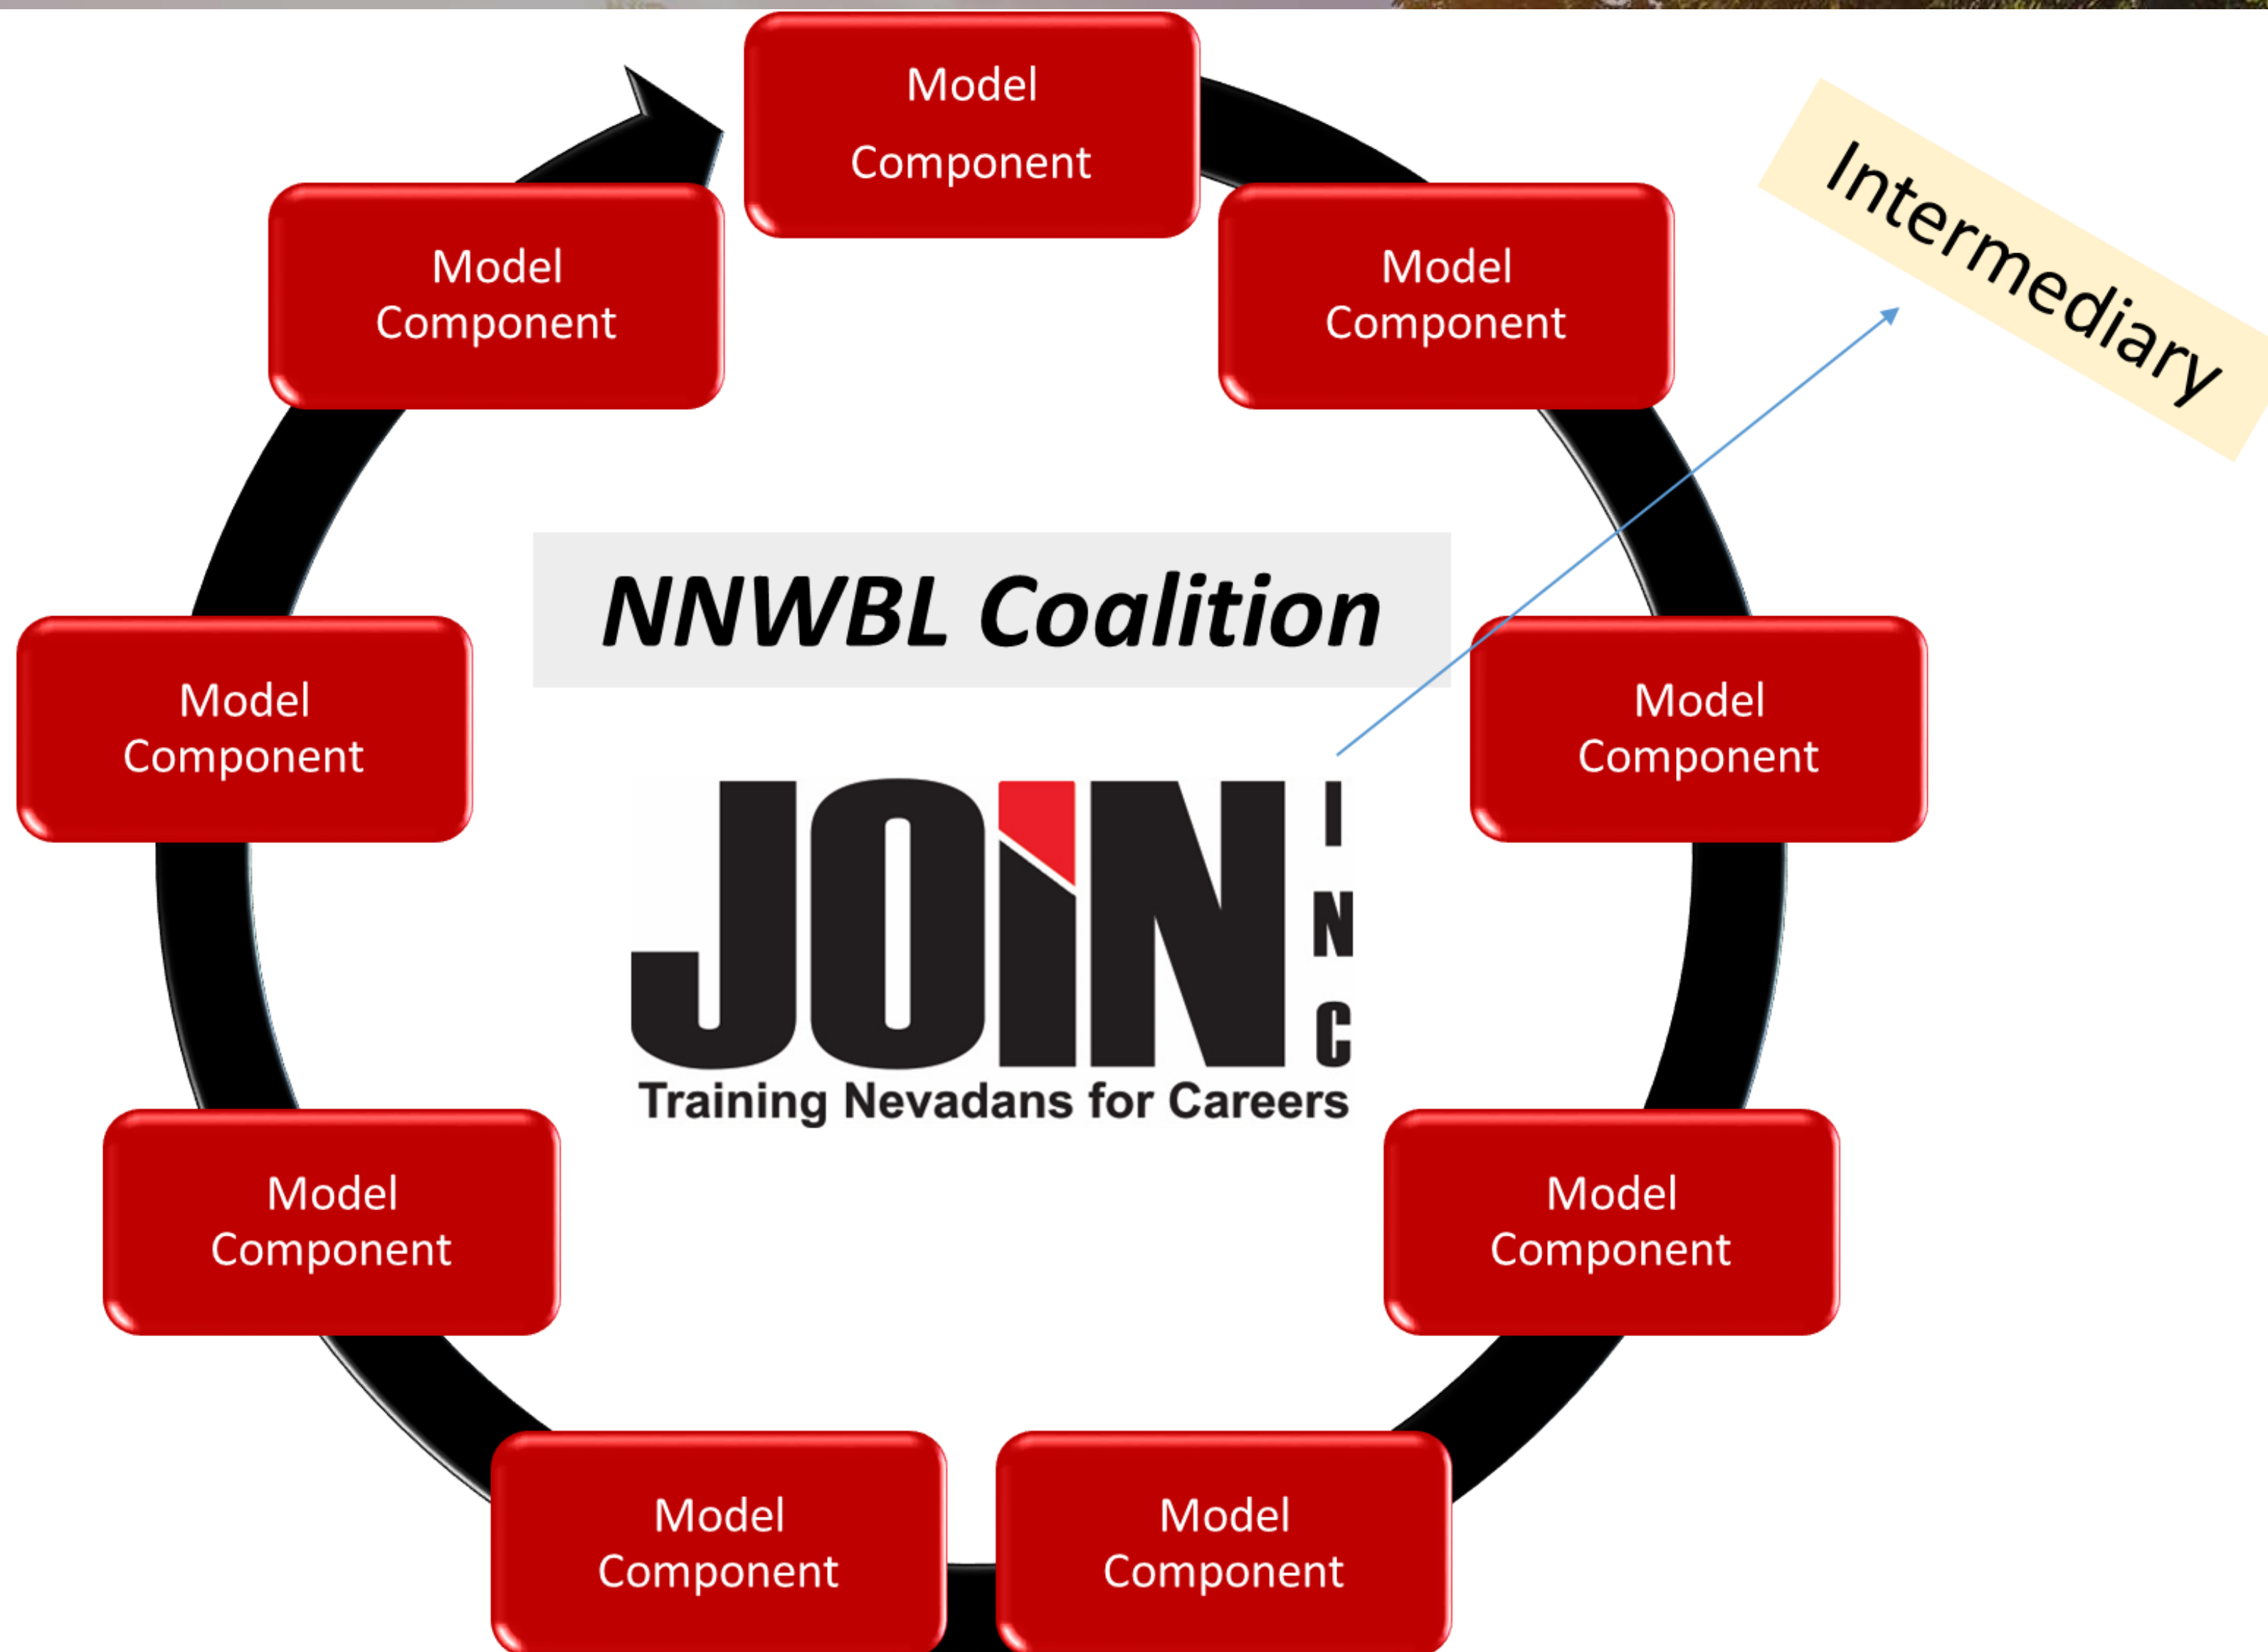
Model Component

Model Component

Model Component

Intermediary

NNWBL Coalition

Model Component

Model Component

JOIN INC

Training Nevadans for Careers

Model Component

Model Component

Model Component

Model Component